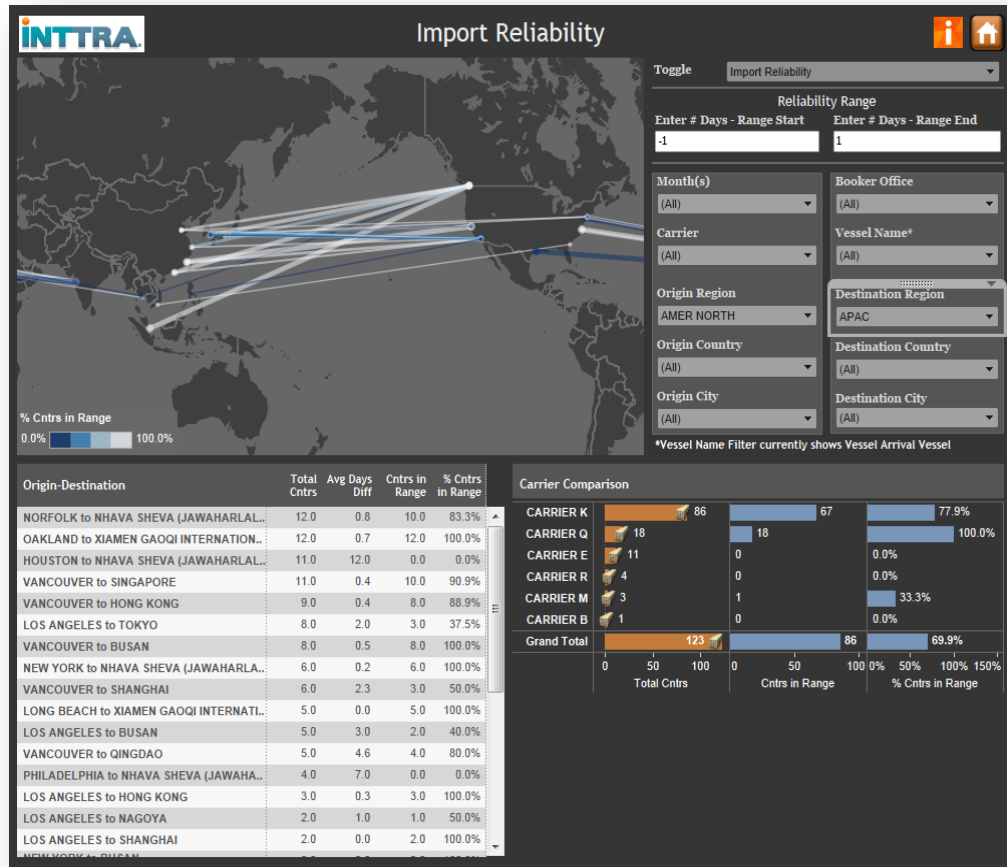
INTTRA.

Import Reliability

Toggle
Import Reliability

Reliability Range
Enter # Days - Range Start
-1
Enter # Days - Range End
1

Month(s)
(All)
Booker Office
(All)
Carrier
(All)
Vessel Name*
(All)
Origin Region
AMER NORTH
Destination Region
APAC
Origin Country
(All)
Destination Country
(All)
Origin City
(All)
Destination City
(All)

*Vessel Name Filter currently shows Vessel Arrival Vessel

% Cntrs in Range
0.0% 100.0%

| Origin-Destination | Total Cntrs | Avg Days Diff | Cntrs in Range | % Cntrs in Range |
|---|---|---|---|---|
| NORFOLK to NHAVA SHEVA (JAWAHARLAL.. | 12.0 | 0.8 | 10.0 | 83.3% |
| OAKLAND to XIAMEN GAOQI INTERNATION.. | 12.0 | 0.7 | 12.0 | 100.0% |
| HOUSTON to NHAVA SHEVA (JAWAHARLAL.. | 11.0 | 12.0 | 0.0 | 0.0% |
| VANCOUVER to SINGAPORE | 11.0 | 0.4 | 10.0 | 90.9% |
| VANCOUVER to HONG KONG | 9.0 | 0.4 | 8.0 | 88.9% |
| LOS ANGELES to TOKYO | 8.0 | 2.0 | 3.0 | 37.5% |
| VANCOUVER to BUSAN | 8.0 | 0.5 | 8.0 | 100.0% |
| NEW YORK to NHAVA SHEVA (JAWAHARLA.. | 6.0 | 0.2 | 6.0 | 100.0% |
| VANCOUVER to SHANGHAI | 6.0 | 2.3 | 3.0 | 50.0% |
| LONG BEACH to XIAMEN GAOQI INTERNATI.. | 5.0 | 0.0 | 5.0 | 100.0% |
| LOS ANGELES to BUSAN | 5.0 | 3.0 | 2.0 | 40.0% |
| VANCOUVER to QINGDAO | 5.0 | 4.6 | 4.0 | 80.0% |
| PHILADELPHIA to NHAVA SHEVA (JAWAHA.. | 4.0 | 7.0 | 0.0 | 0.0% |
| LOS ANGELES to HONG KONG | 3.0 | 0.3 | 3.0 | 100.0% |
| LOS ANGELES to NAGOYA | 2.0 | 1.0 | 1.0 | 50.0% |
| LOS ANGELES to SHANGHAI | 2.0 | 0.0 | 2.0 | 100.0% |

Carrier Comparison

| | Total Cntrs | Cntrs in Range | % Cntrs in Range |
|---|---|---|---|
| CARRIER K | 86 | 67 | 77.9% |
| CARRIER Q | 18 | 18 | 100.0% |
| CARRIER E | 11 | 0 | 0.0% |
| CARRIER R | 4 | 0 | 0.0% |
| CARRIER M | 3 | 1 | 33.3% |
| CARRIER B | 1 | 0 | 0.0% |
| Grand Total | 123 | 86 | 69.9% |

0 50 100
Total Cntrs
0 50 100
Cntrs in Range
0% 50% 100% 150%
% Cntrs in Range